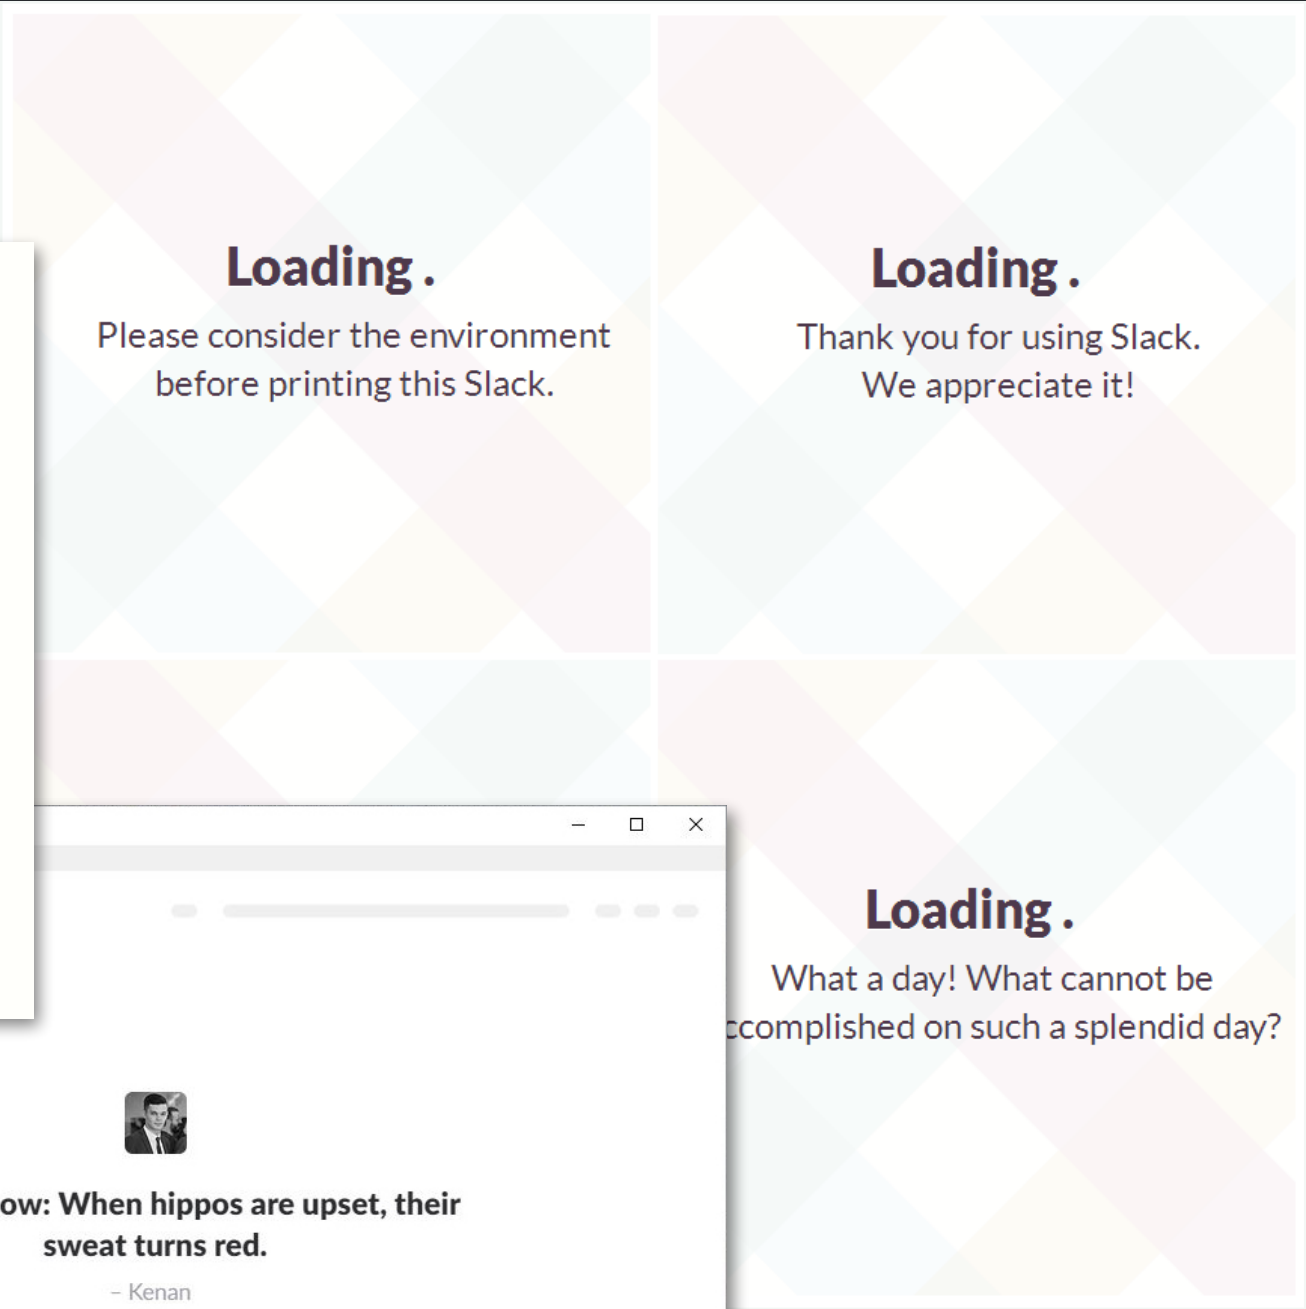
Loading .

Please consider the environment before printing this Slack.

Loading .

Thank you for using Slack. We appreciate it!

Loading .

What a day! What cannot be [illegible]ccomplished on such a splendid day?

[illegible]ow: When hippos are upset, their sweat turns red.

– Kenan